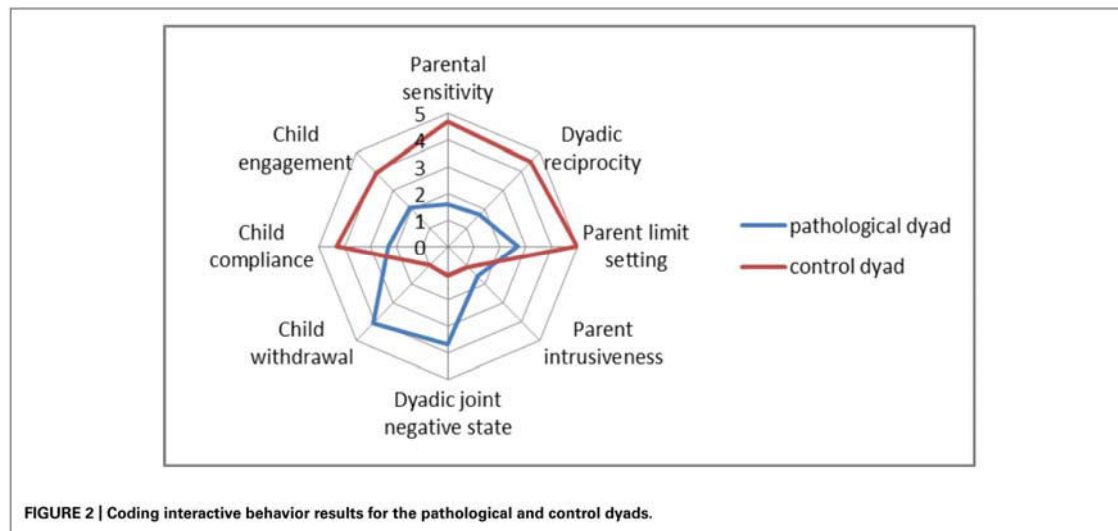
Parental sensitivity

5

4

3

2

1

0

Dyadic reciprocity

Parent limit setting

Parent intrusiveness

Dyadic joint negative state

Child withdrawal

Child compliance

Child engagement

pathological dyad

control dyad

FIGURE 2 | Coding interactive behavior results for the pathological and control dyads.